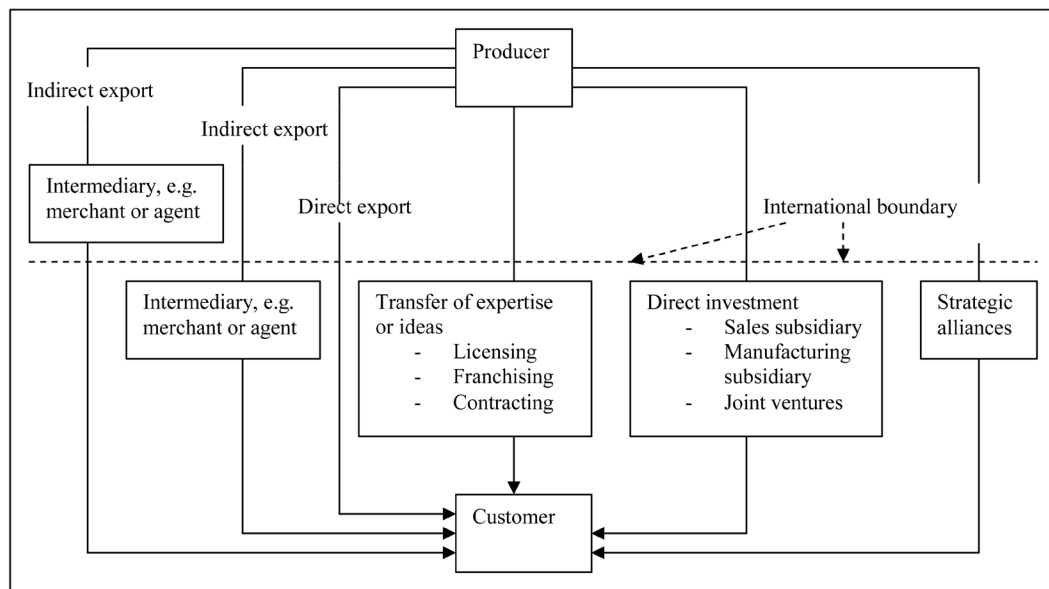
Producer

Indirect export

Indirect export

Intermediary, e.g. merchant or agent

Direct export

International boundary

Intermediary, e.g. merchant or agent

Transfer of expertise or ideas
- Licensing
- Franchising
- Contracting

Direct investment
- Sales subsidiary
- Manufacturing subsidiary
- Joint ventures

Strategic alliances

Customer